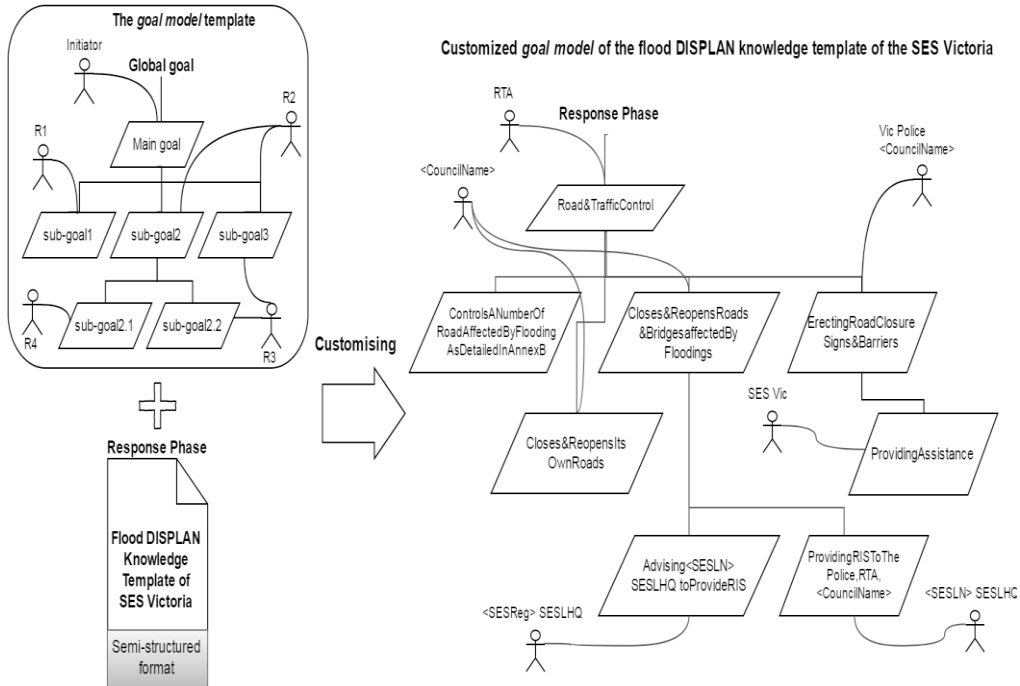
The goal model template

Initiator

Global goal

Main goal

R1

R2

sub-goal1

sub-goal2

sub-goal3

R4

sub-goal2.1

sub-goal2.2

R3

Response Phase

Flood DISPLAN Knowledge Template of SES Victoria

Semi-structured format

Customising

Customized goal model of the flood DISPLAN knowledge template of the SES Victoria

RTA

Response Phase

<CouncilName>

Road&TrafficControl

Vic Police <CouncilName>

ControlsANumberOf RoadAffectedByFlooding AsDetailedInAnnexB

Closes&ReopensRoads &BridgesaffectedBy Floodings

ErectingRoadClosure Signs&Barriers

SES Vic

ProvidingAssistance

Closes&ReopensIts OwnRoads

Advising<SESLN> SESLHQ toProvideRIS

ProvidingRISToThe Police,RTA, <CouncilName>

<SESReg> SESLHQ

<SESLN> SESLHC